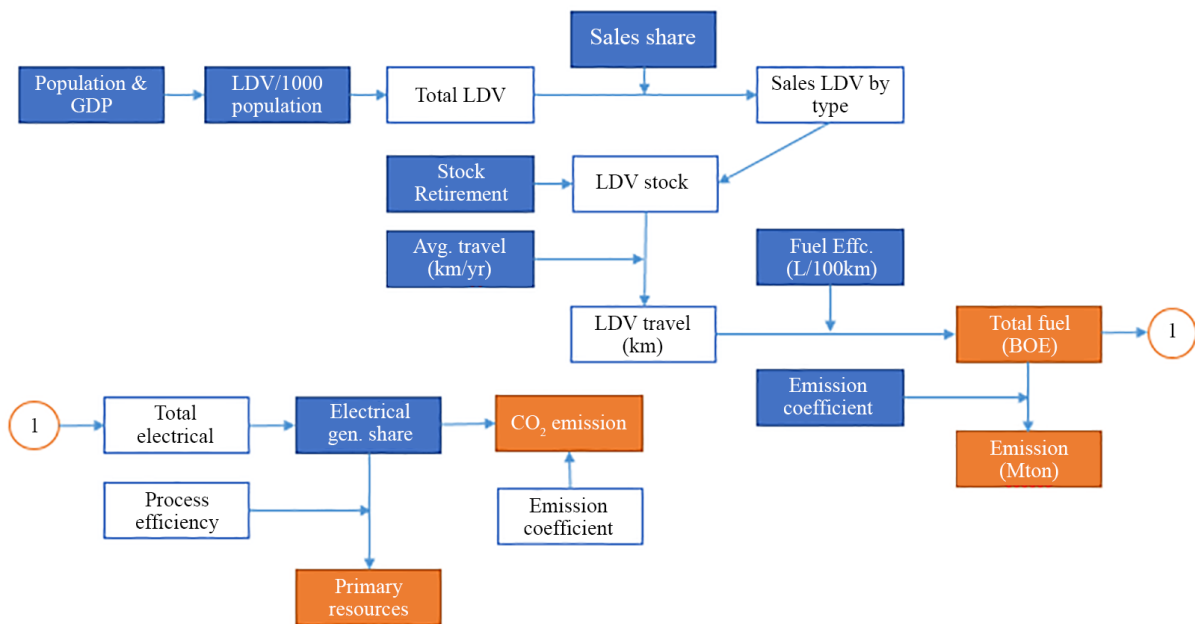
Sales share

Population & GDP

LDV/1000 population

Total LDV

Sales LDV by type

Stock Retirement

LDV stock

Avg. travel (km/yr)

Fuel Effc. (L/100km)

LDV travel (km)

Total fuel (BOE)

1

Emission coefficient

Emission (Mton)

1

Total electrical

Electrical gen. share

$CO_2$ emission

Process efficiency

Emission coefficient

Primary resources